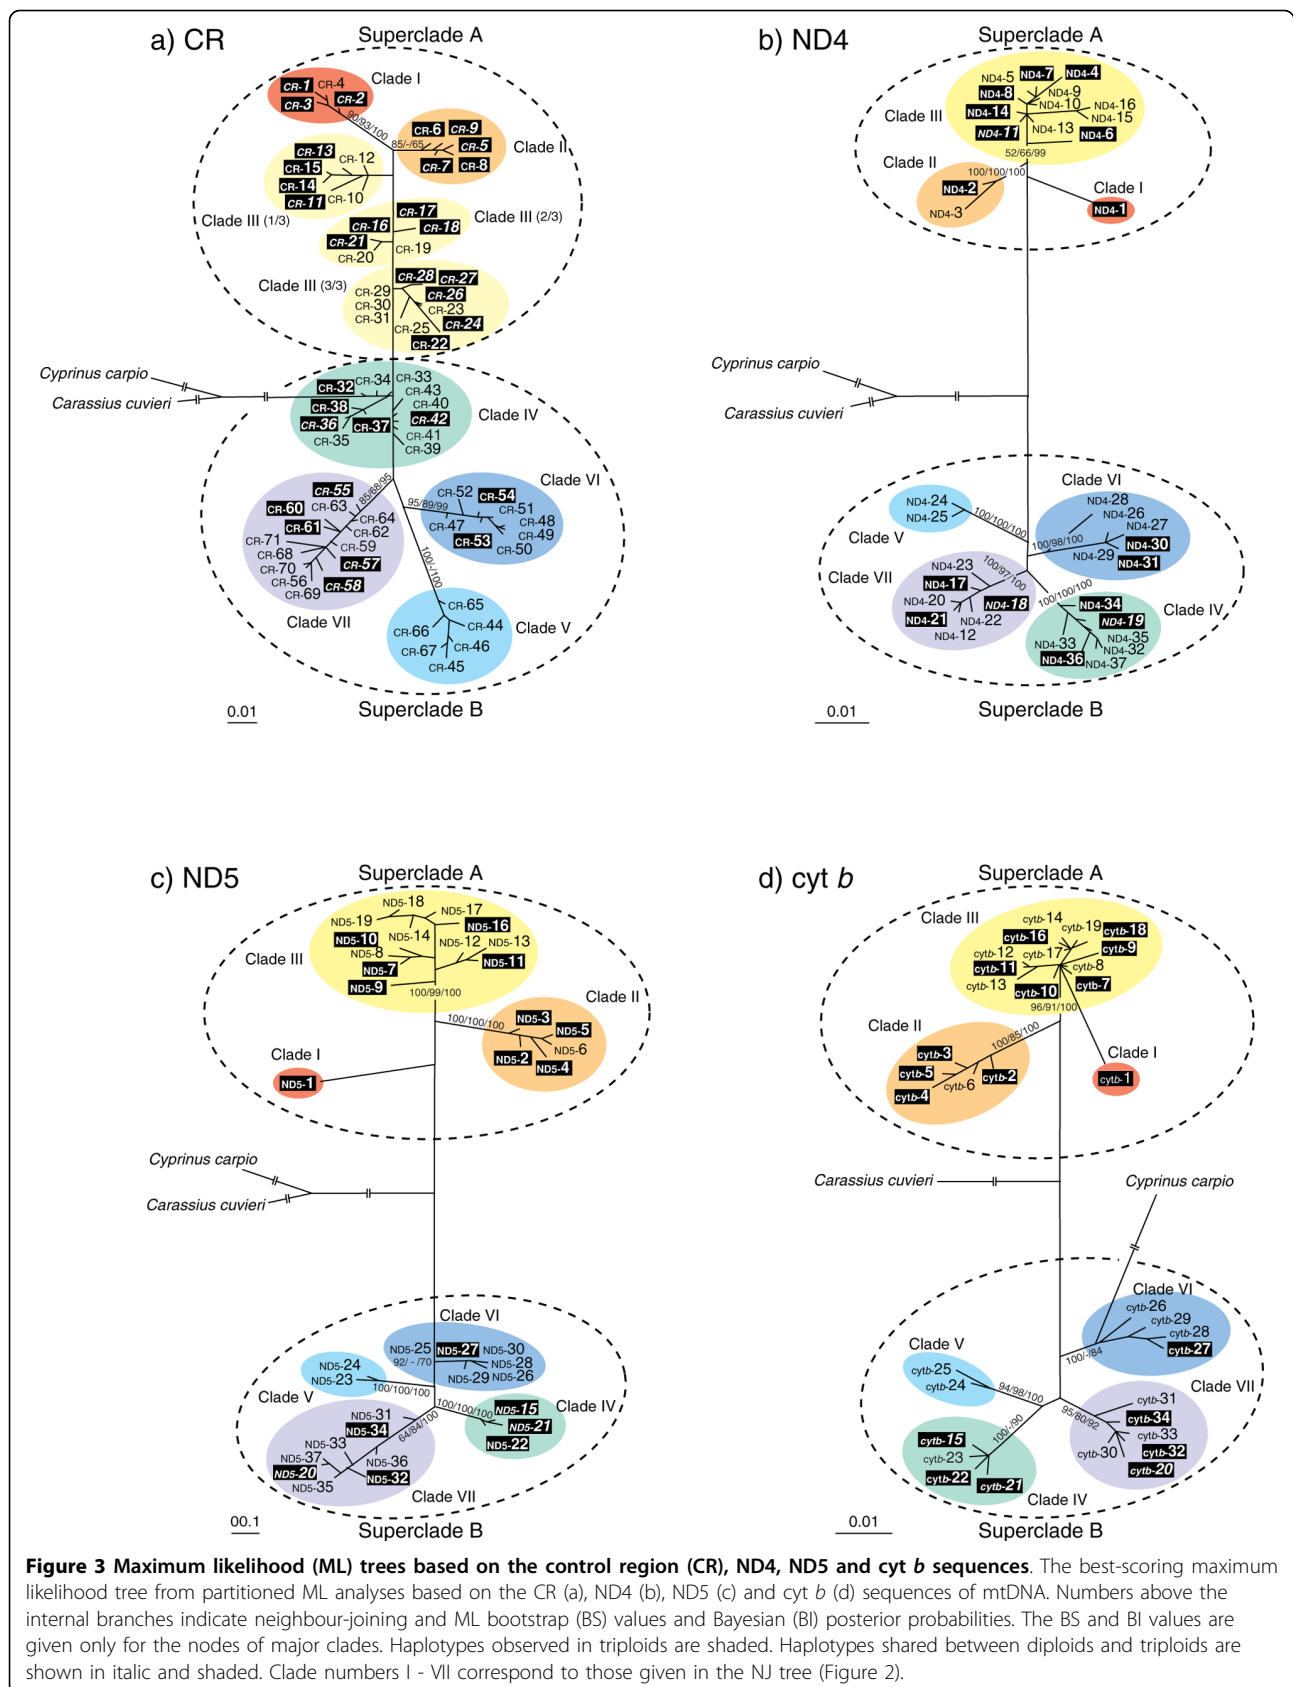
a) CR

Superclade A

CR-1 CR-4 Clade I
CR-3 CR-2
80/93/100
CR-6 CR-9 Clade II
85/-/65 CR-5
CR-7 CR-8
CR-13 CR-12
CR-15
CR-14
CR-11 CR-10
Clade III (1/3)
CR-17 Clade III (2/3)
CR-16 CR-18
CR-21 CR-19
CR-20
Clade III (3/3)
CR-28 CR-27
CR-29 CR-26
CR-30 CR-23
CR-31 CR-24
CR-25
CR-22

Cyprinus carpio
Carassius cuvieri

CR-32 CR-34 CR-33
CR-43
CR-40
CR-38 CR-42
CR-36 CR-37 Clade IV
CR-35 CR-41
CR-39

CR-55 85/68/95
CR-60 CR-63
CR-61 CR-64
CR-62
CR-71 CR-59
CR-68
CR-70 CR-57
CR-56 CR-58
CR-69
Clade VII

Clade VI
CR-52 CR-54
95/89/99 CR-51
CR-47 CR-48
CR-49
CR-53 CR-50

100/-/100
CR-65
CR-66 CR-44 Clade V
CR-67 CR-46
CR-45

0.01
Superclade B

b) ND4

Superclade A

ND4-5 ND4-7 ND4-4
ND4-8 ND4-9
Clade III ND4-14 ND4-10 ND4-16
ND4-15
ND4-11 ND4-13 ND4-6
52/66/99
Clade II
100/100/100
ND4-2 Clade I
ND4-3 ND4-1

Cyprinus carpio
Carassius cuvieri

Clade VI
ND4-28
ND4-24 ND4-26
ND4-25 100/100/100 ND4-27
Clade V 100/98/100 ND4-30
ND4-29 ND4-31
Clade VII ND4-23 100/97/100
ND4-17 100/100/100
ND4-20 ND4-18 ND4-34 Clade IV
ND4-21 ND4-22 ND4-19
ND4-12 ND4-35
ND4-33 ND4-32
ND4-36 ND4-37

0.01
Superclade B

c) ND5

Superclade A

ND5-18
ND5-19 ND5-17
ND5-16
ND5-10 ND5-14 ND5-12 ND5-13
Clade III ND5-8
ND5-7 ND5-11
ND5-9
100/99/100
Clade II
100/100/100 ND5-3
ND5-5
ND5-6
ND5-2
ND5-4
Clade I
ND5-1

Cyprinus carpio
Carassius cuvieri

Clade VI
ND5-25 ND5-27 ND5-30
ND5-24 92/ - /70 ND5-28
ND5-23 ND5-29 ND5-26
Clade V 100/100/100
100/100/100 ND5-15 Clade IV
ND5-31 ND5-21
ND5-34 64/84/100 ND5-22
ND5-33
ND5-37 ND5-36
ND5-20 ND5-32
ND5-35
Clade VII

00.1
Superclade B

d) cyt b

Superclade A

Clade III cytb-14
cytb-19 cytb-18
cytb-16
cytb-12 cytb-17 cytb-9
cytb-11 cytb-8
cytb-13 cytb-10 cytb-7
96/91/100
Clade II
100/85/100
cytb-3
cytb-5 cytb-2 Clade I
cytb-6 cytb-1
cytb-4

Carassius cuvieri
Cyprinus carpio

Clade VI
cytb-26
cytb-29
cytb-28
100/-/84 cytb-27
Clade V
cytb-25 Clade VII
cytb-24 94/98/100
cytb-31
95/80/92 cytb-34
100/-/90 cytb-33
cytb-15 cytb-30 cytb-32
cytb-23 cytb-20
cytb-22
cytb-21
Clade IV

0.01
Superclade B

Figure 3 Maximum likelihood (ML) trees based on the control region (CR), ND4, ND5 and cyt b sequences. The best-scoring maximum likelihood tree from partitioned ML analyses based on the CR (a), ND4 (b), ND5 (c) and cyt b (d) sequences of mtDNA. Numbers above the internal branches indicate neighbour-joining and ML bootstrap (BS) values and Bayesian (BI) posterior probabilities. The BS and BI values are given only for the nodes of major clades. Haplotypes observed in triploids are shaded. Haplotypes shared between diploids and triploids are shown in italic and shaded. Clade numbers I - VII correspond to those given in the NJ tree (Figure 2).